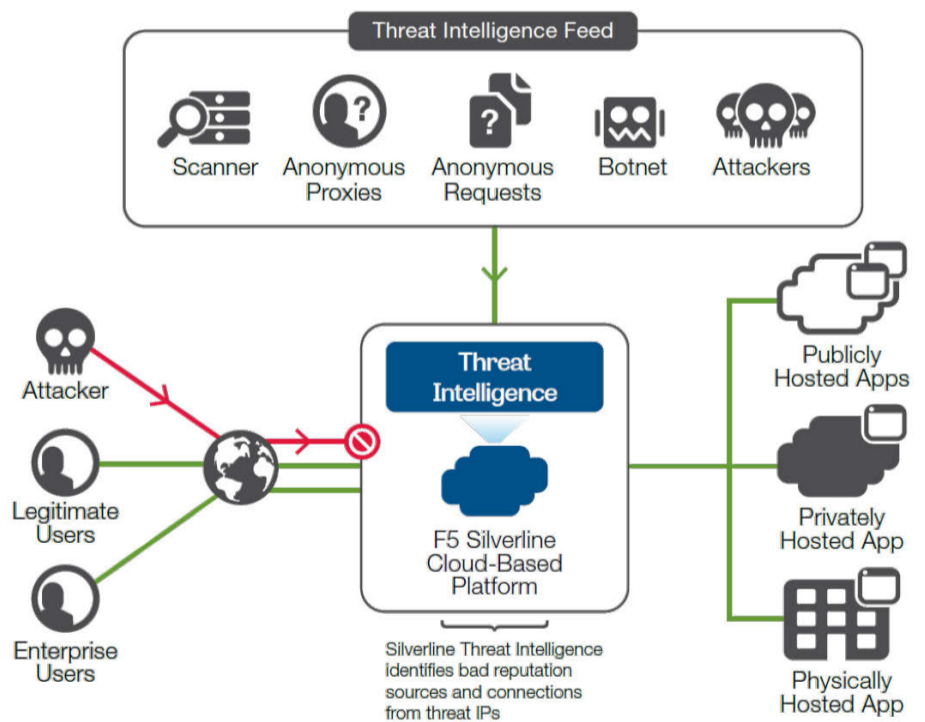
Threat Intelligence Feed

Scanner

Anonymous Proxies

Anonymous Requests

Botnet

Attackers

Attacker

Legitimate Users

Enterprise Users

Threat Intelligence

F5 Silverline Cloud-Based Platform

Silverline Threat Intelligence identifies bad reputation sources and connections from threat IPs

Publicly Hosted Apps

Privately Hosted App

Physically Hosted App